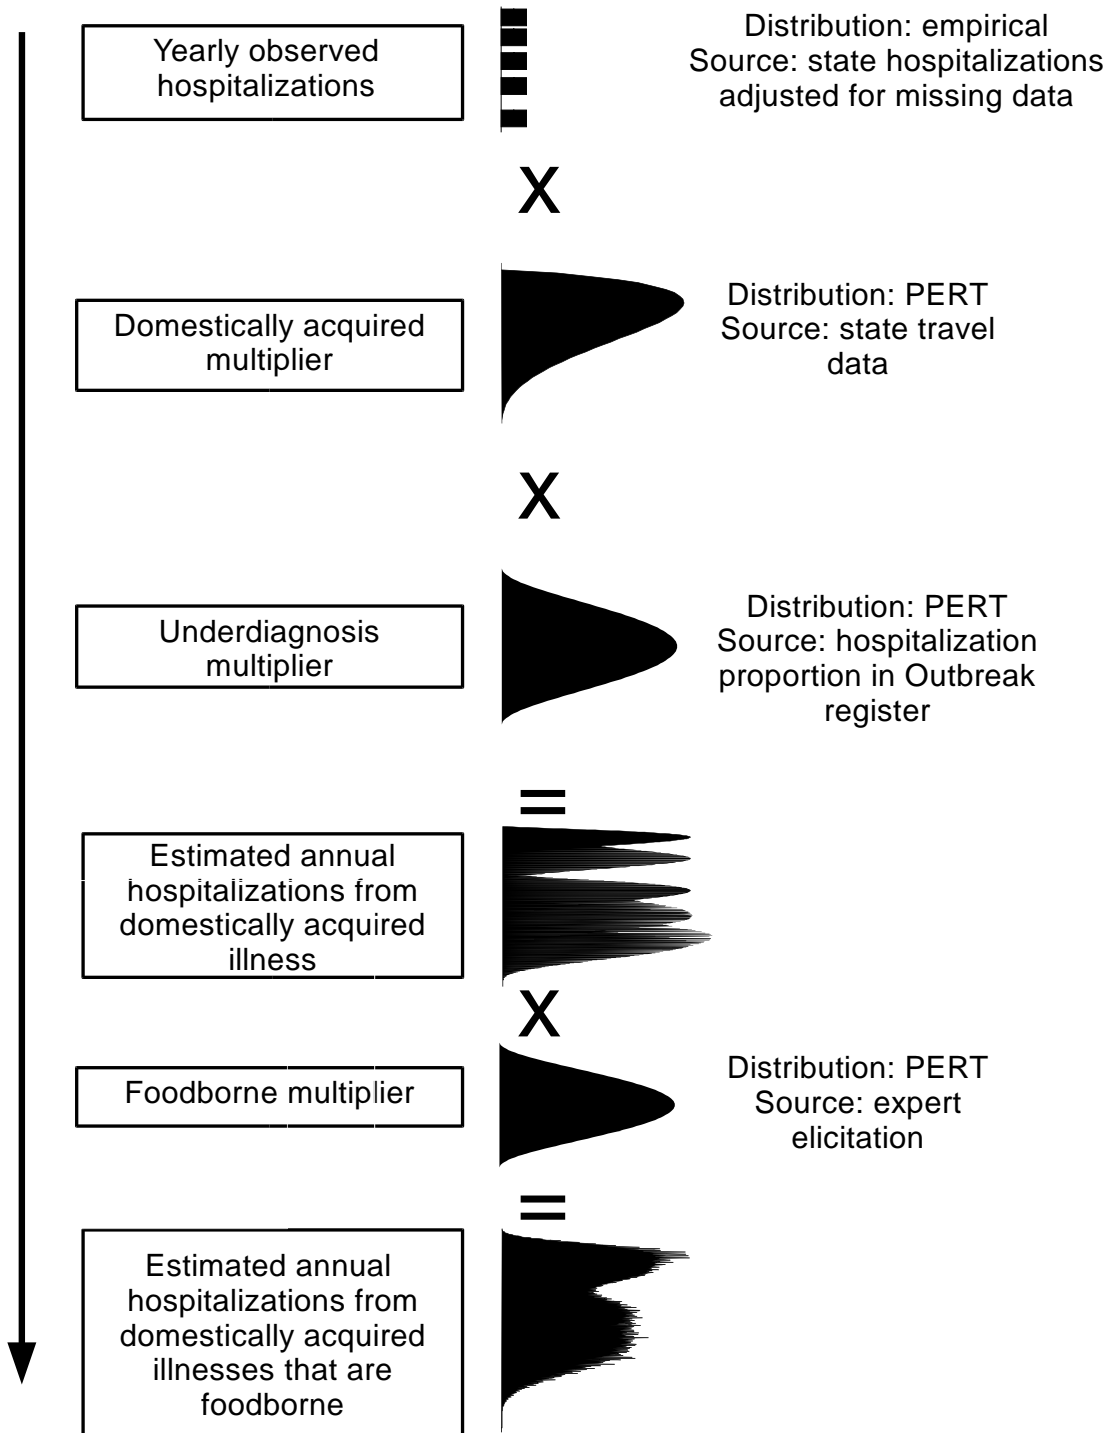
Yearly observed hospitalizations

Distribution: empirical
Source: state hospitalizations adjusted for missing data

X

Domestically acquired multiplier

Distribution: PERT
Source: state travel data

X

Underdiagnosis multiplier

Distribution: PERT
Source: hospitalization proportion in Outbreak register

=

Estimated annual hospitalizations from domestically acquired illness

X

Foodborne multiplier

Distribution: PERT
Source: expert elicitation

=

Estimated annual hospitalizations from domestically acquired illnesses that are foodborne